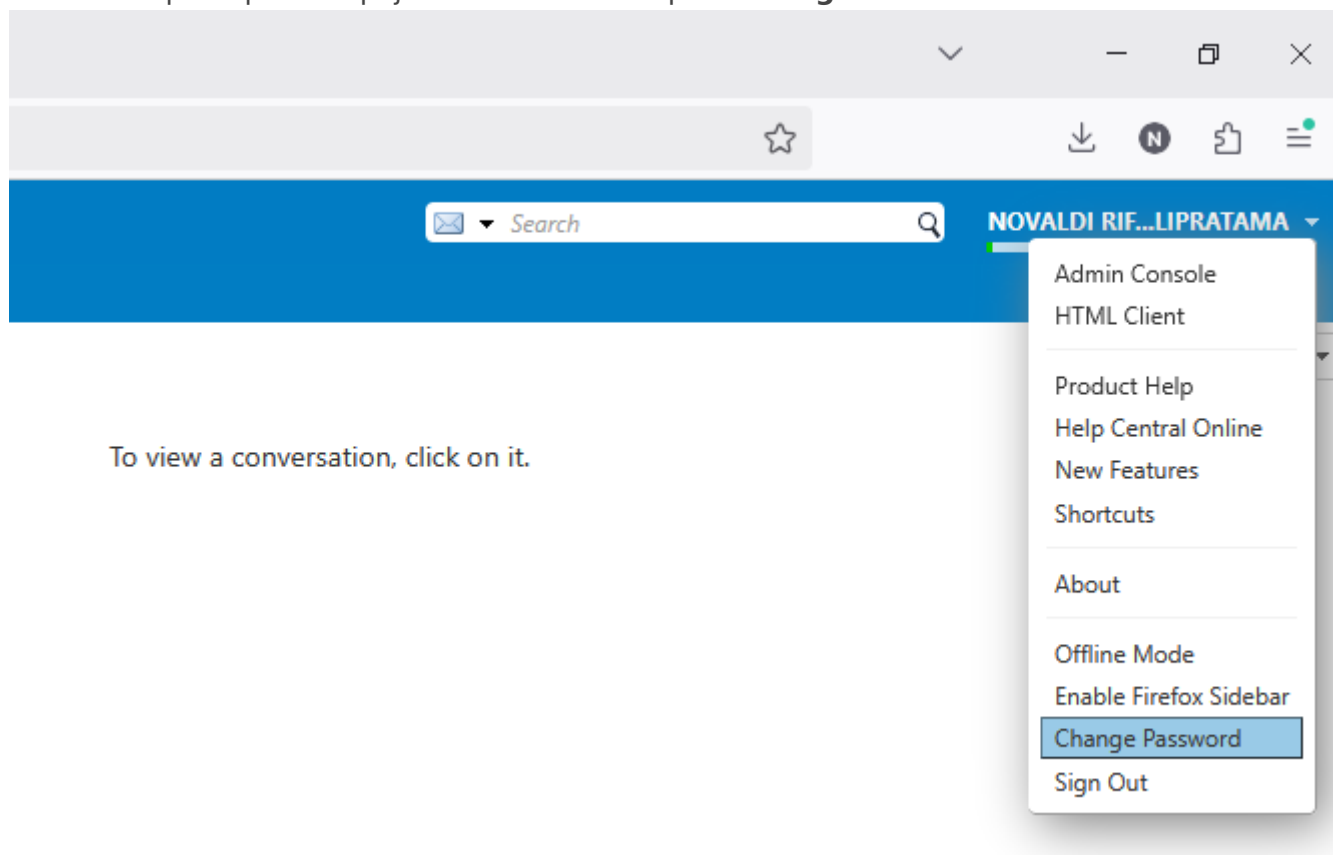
Search

NOVALDI RIF...LIPRATAMA

Admin Console
HTML Client

Product Help
Help Central Online
New Features
Shortcuts

About

Offline Mode
Enable Firefox Sidebar
Change Password
Sign Out

To view a conversation, click on it.